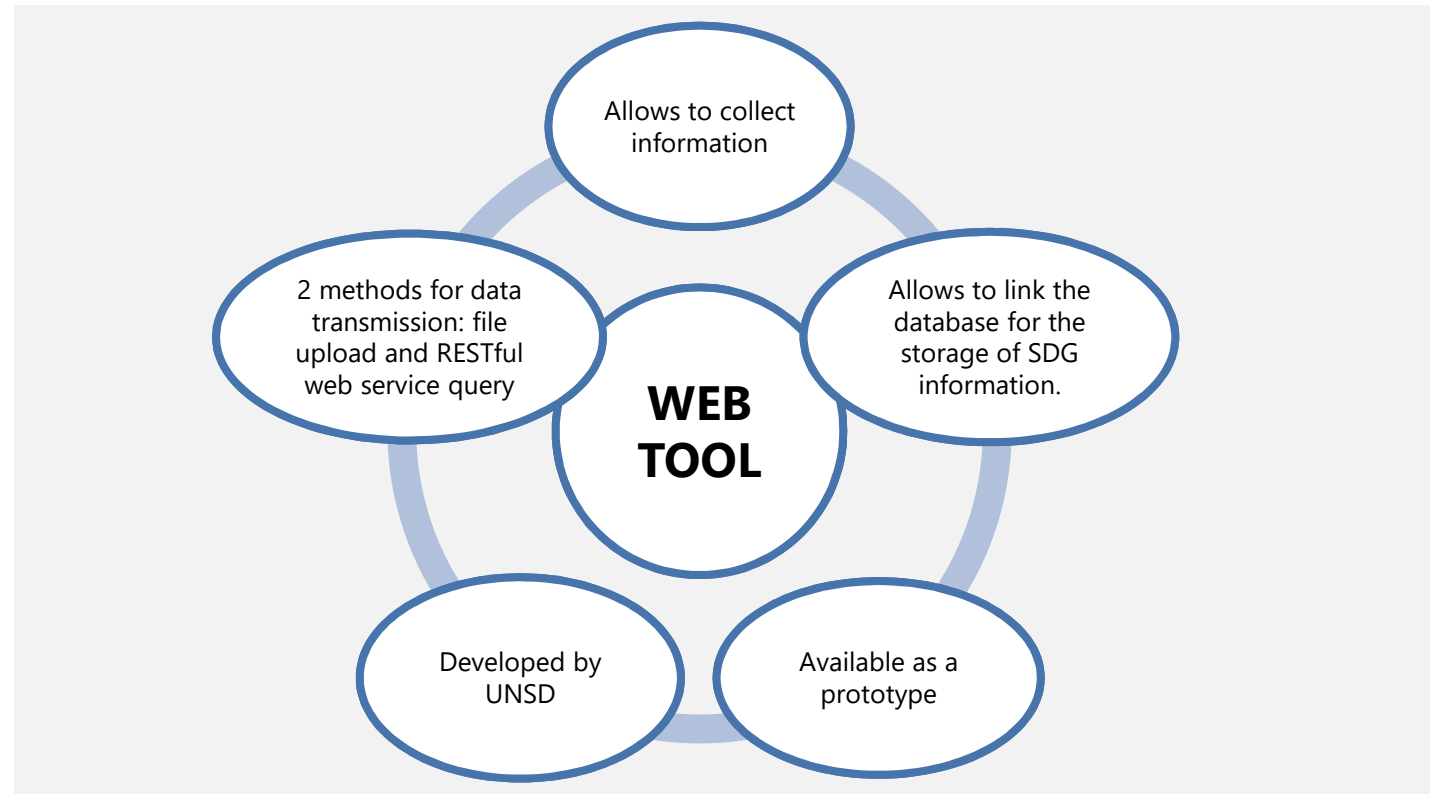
WEB TOOL

Allows to collect information

Allows to link the database for the storage of SDG information.

Available as a prototype

Developed by UNSD

2 methods for data transmission: file upload and RESTful web service query